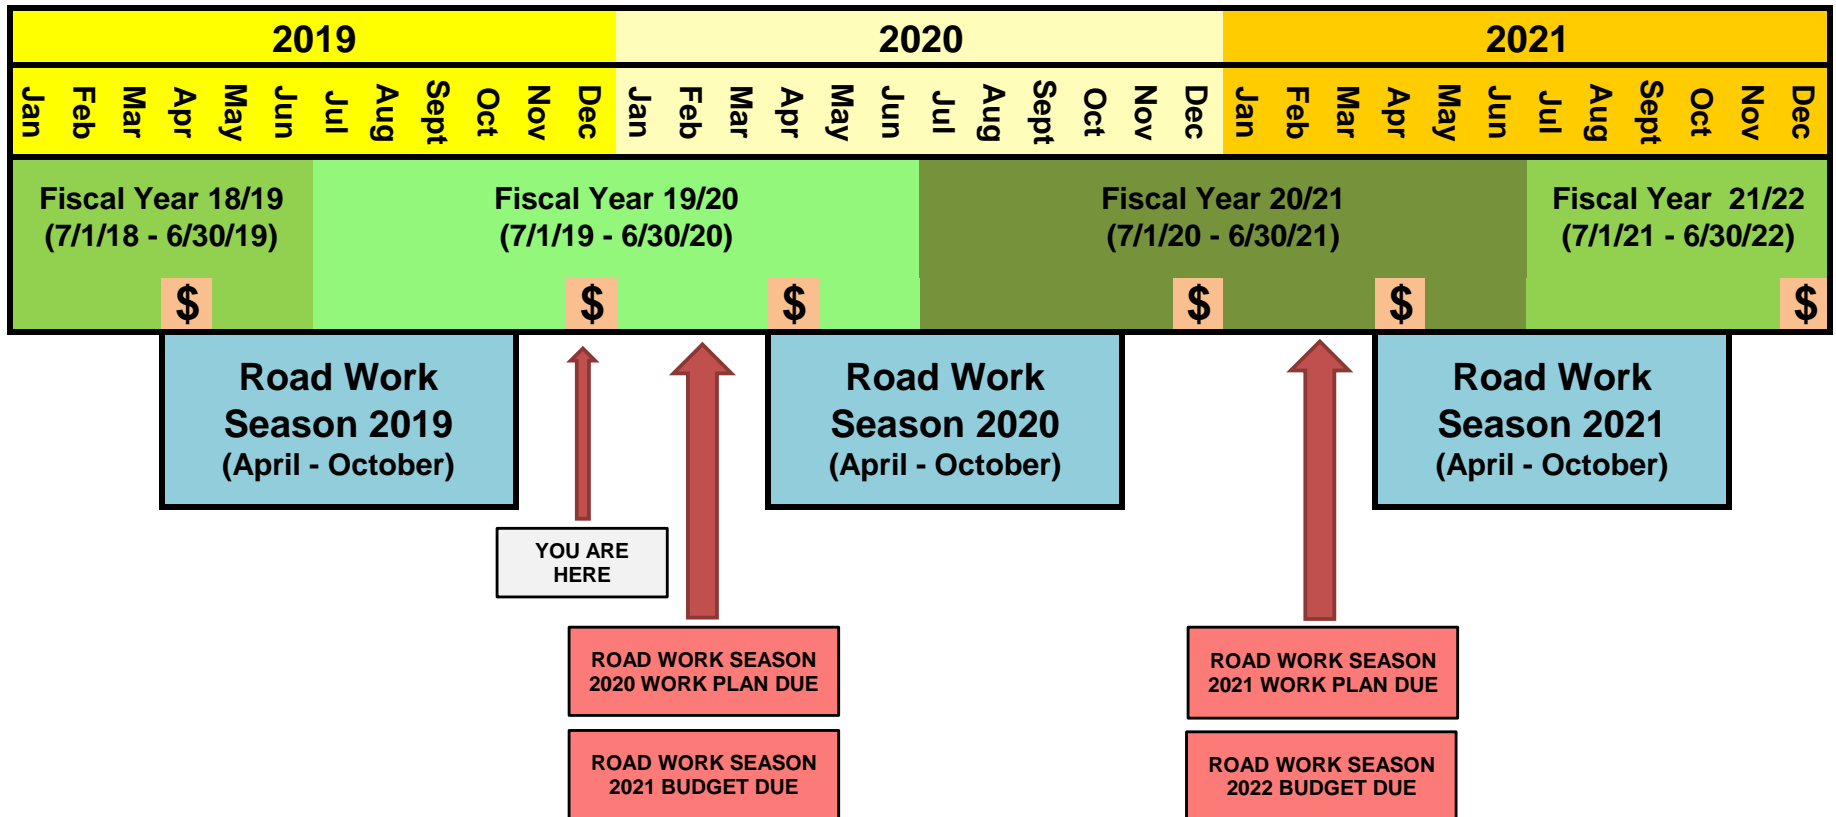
| 2019 | 2020 | 2021 |
|---|---|---|

Jan Feb Mar Apr May Jun Jul Aug Sept Oct Nov Dec Jan Feb Mar Apr May Jun Jul Aug Sept Oct Nov Dec Jan Feb Mar Apr May Jun Jul Aug Sept Oct Nov Dec

Fiscal Year 18/19 (7/1/18 - 6/30/19)

Fiscal Year 19/20 (7/1/19 - 6/30/20)

Fiscal Year 20/21 (7/1/20 - 6/30/21)

Fiscal Year 21/22 (7/1/21 - 6/30/22)

$ $ $ $ $ $

Road Work Season 2019 (April - October)

Road Work Season 2020 (April - October)

Road Work Season 2021 (April - October)

YOU ARE HERE

ROAD WORK SEASON 2020 WORK PLAN DUE

ROAD WORK SEASON 2021 BUDGET DUE

ROAD WORK SEASON 2021 WORK PLAN DUE

ROAD WORK SEASON 2022 BUDGET DUE